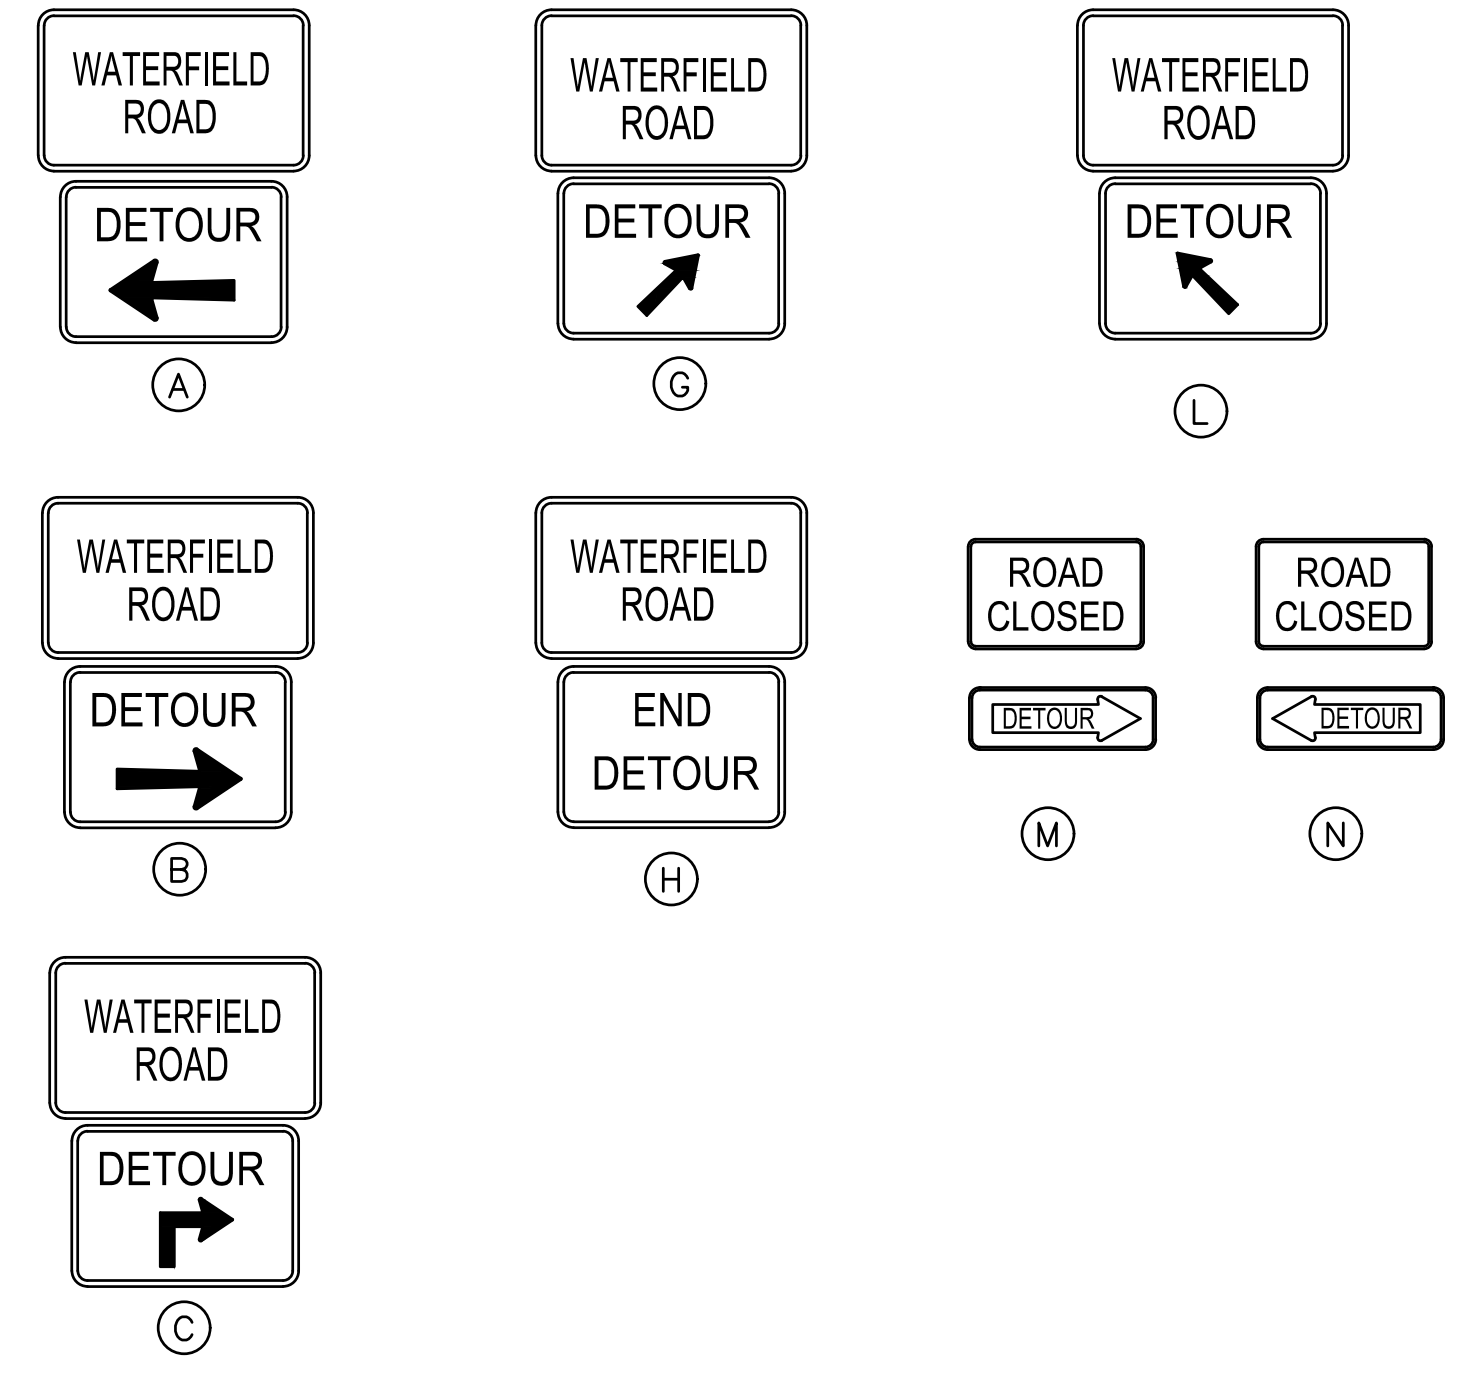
WATERFIELD ROAD

DETOUR

A

WATERFIELD ROAD

DETOUR

G

WATERFIELD ROAD

DETOUR

L

WATERFIELD ROAD

DETOUR

B

WATERFIELD ROAD

END DETOUR

H

ROAD CLOSED

DETOUR

M

ROAD CLOSED

DETOUR

N

WATERFIELD ROAD

DETOUR

C